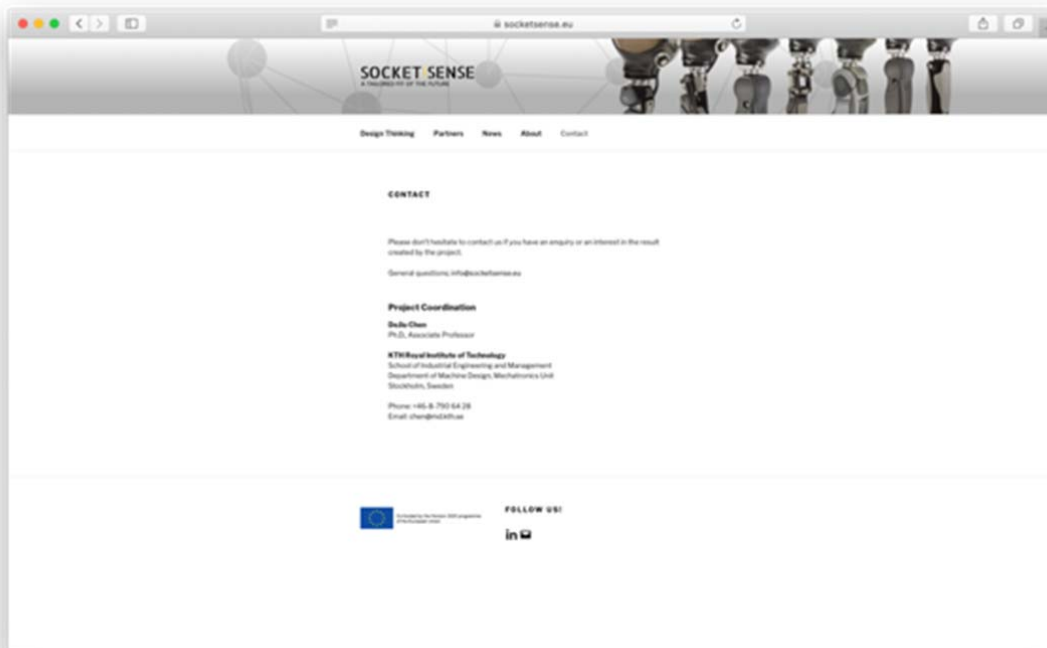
socketsense.eu

SOCKETSENSE
A TAILORED FIT OF THE FUTURE

Design Thinking Partners News About Contact

CONTACT

Please don't hesitate to contact us if you have an enquiry or an interest in the result created by the project.

General questions: info@socketsense.eu

Project Coordination

DeJiu Chen
Ph.D., Associate Professor

KTH Royal Institute of Technology
School of Industrial Engineering and Management
Department of Machine Design, Mechatronics Unit
Stockholm, Sweden

Phone: +46-8-790 64 28
Email: chen@md.kth.se

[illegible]

FOLLOW US!

in